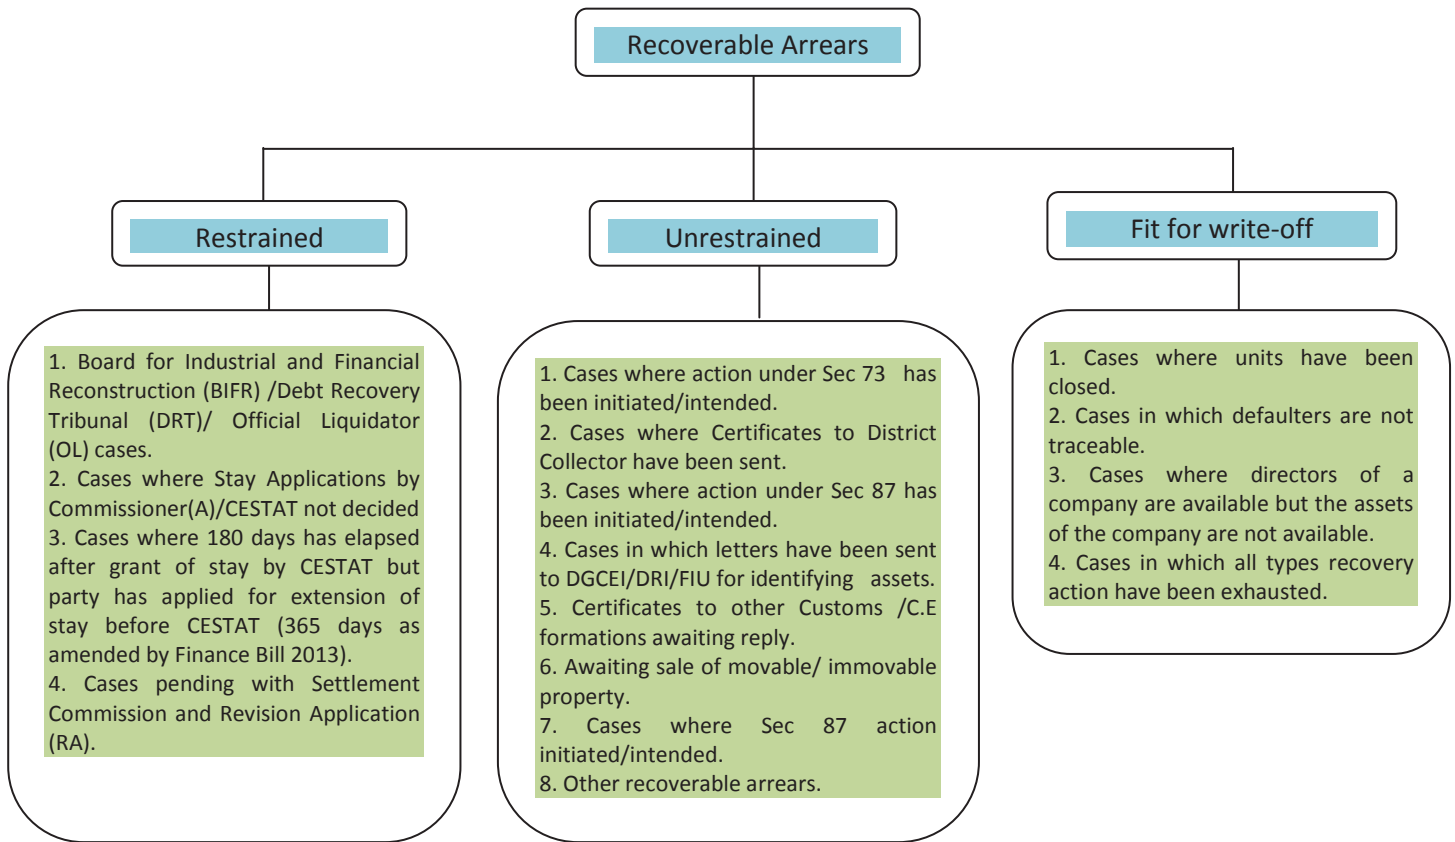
Recoverable Arrears

Restrained

Unrestrained

Fit for write-off

1. Board for Industrial and Financial Reconstruction (BIFR) /Debt Recovery Tribunal (DRT)/ Official Liquidator (OL) cases.
2. Cases where Stay Applications by Commissioner(A)/CESTAT not decided
3. Cases where 180 days has elapsed after grant of stay by CESTAT but party has applied for extension of stay before CESTAT (365 days as amended by Finance Bill 2013).
4. Cases pending with Settlement Commission and Revision Application (RA).

1. Cases where action under Sec 73 has been initiated/intended.
2. Cases where Certificates to District Collector have been sent.
3. Cases where action under Sec 87 has been initiated/intended.
4. Cases in which letters have been sent to DGCEI/DRI/FIU for identifying assets.
5. Certificates to other Customs /C.E formations awaiting reply.
6. Awaiting sale of movable/ immovable property.
7. Cases where Sec 87 action initiated/intended.
8. Other recoverable arrears.

1. Cases where units have been closed.
2. Cases in which defaulters are not traceable.
3. Cases where directors of a company are available but the assets of the company are not available.
4. Cases in which all types recovery action have been exhausted.